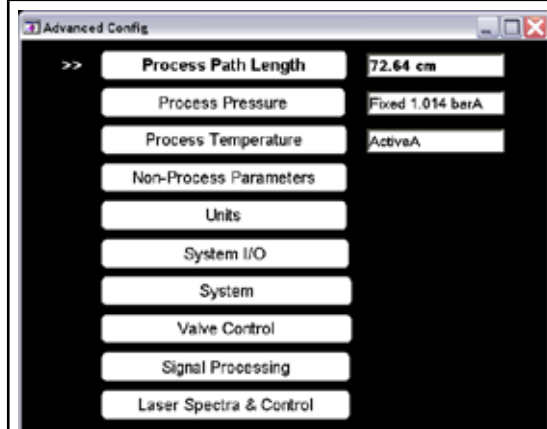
Advanced Config

>> Process Path Length 72.64 cm

Process Pressure Fixed 1.014 barA

Process Temperature ActiveA

Non-Process Parameters

Units

System I/O

System

Valve Control

Signal Processing

Laser Spectra & Control